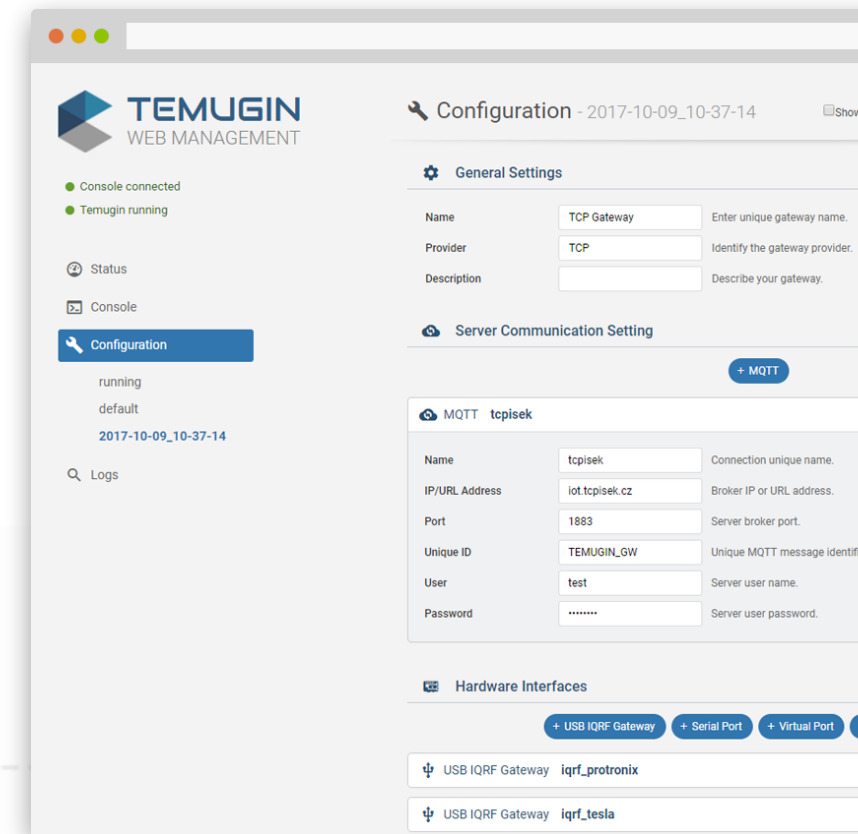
TEMUGIN
WEB MANAGEMENT

Console connected
Temugin running

Status
Console
Configuration
running
default
2017-10-09_10-37-14
Logs

Configuration - 2017-10-09_10-37-14

Show

General Settings

| Name | TCP Gateway | Enter unique gateway name. |
|---|---|---|
| Provider | TCP | Identify the gateway provider. |
| Description | | Describe your gateway. |

Server Communication Setting

+ MQTT

MQTT tcpisek

| Name | tcpisek | Connection unique name. |
|---|---|---|
| IP/URL Address | iot.tcpisek.cz | Broker IP or URL address. |
| Port | 1883 | Server broker port. |
| Unique ID | TEMUGIN_GW | Unique MQTT message identif |
| User | test | Server user name. |
| Password | •••••••• | Server user password. |

Hardware Interfaces

+ USB IQRF Gateway
+ Serial Port
+ Virtual Port

USB IQRF Gateway iqrf_protronix

USB IQRF Gateway iqrf_tesla